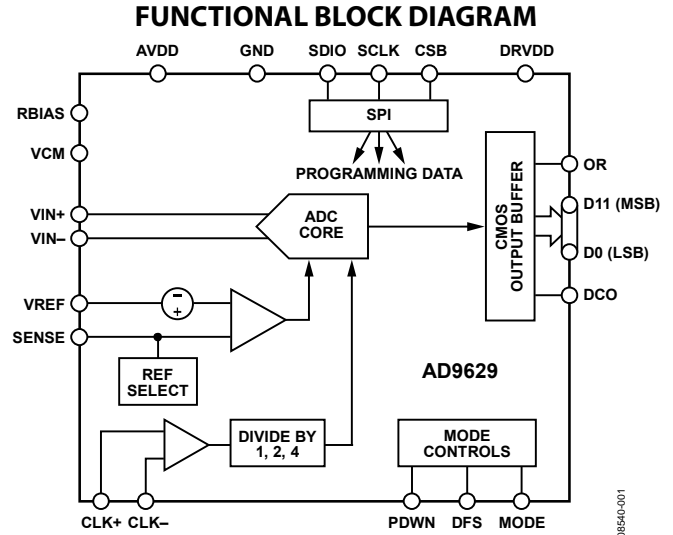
FUNCTIONAL BLOCK DIAGRAM

AVDD GND SDIO SCLK CSB DRVDD

RBIAS

VCM

SPI

PROGRAMMING DATA

OR

D11 (MSB)

D0 (LSB)

CMOS OUTPUT BUFFER

VIN+

VIN–

ADC CORE

VREF

SENSE

−
+

DCO

REF SELECT

AD9629

DIVIDE BY 1, 2, 4

MODE CONTROLS

CLK+ CLK–

PDWN DFS MODE

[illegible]8540-001